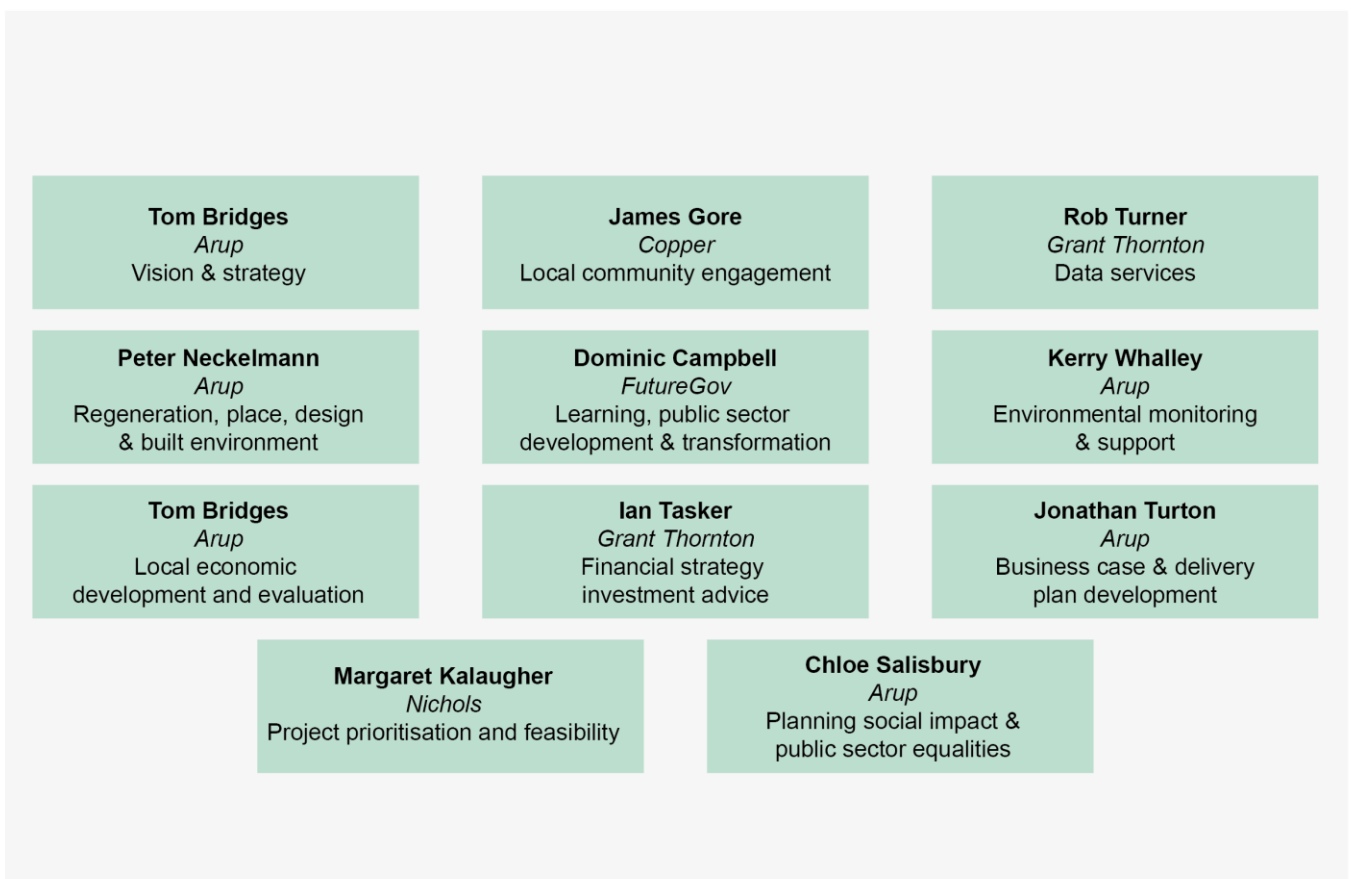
**Tom Bridges**
*Arup*
Vision & strategy

**James Gore**
*Copper*
Local community engagement

**Rob Turner**
*Grant Thornton*
Data services

**Peter Neckelmann**
*Arup*
Regeneration, place, design & built environment

**Dominic Campbell**
*FutureGov*
Learning, public sector development & transformation

**Kerry Whalley**
*Arup*
Environmental monitoring & support

**Tom Bridges**
*Arup*
Local economic development and evaluation

**Ian Tasker**
*Grant Thornton*
Financial strategy investment advice

**Jonathan Turton**
*Arup*
Business case & delivery plan development

**Margaret Kalaugher**
*Nichols*
Project prioritisation and feasibility

**Chloe Salisbury**
*Arup*
Planning social impact & public sector equalities